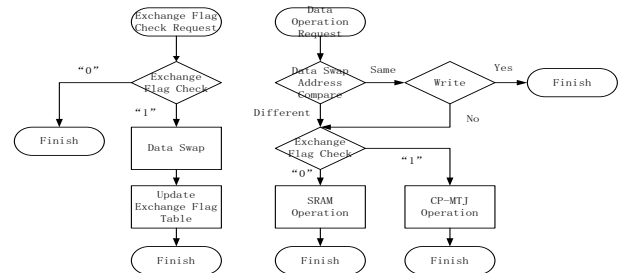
Exchange Flag Check Request

Exchange Flag Check

“0”

“1”

Finish

Data Swap

Update Exchange Flag Table

Finish

Data Operation Request

Data Swap Address Compare

Same

Write

Yes

Finish

Different

No

Exchange Flag Check

“0”

“1”

SRAM Operation

CP-MTJ Operation

Finish

Finish